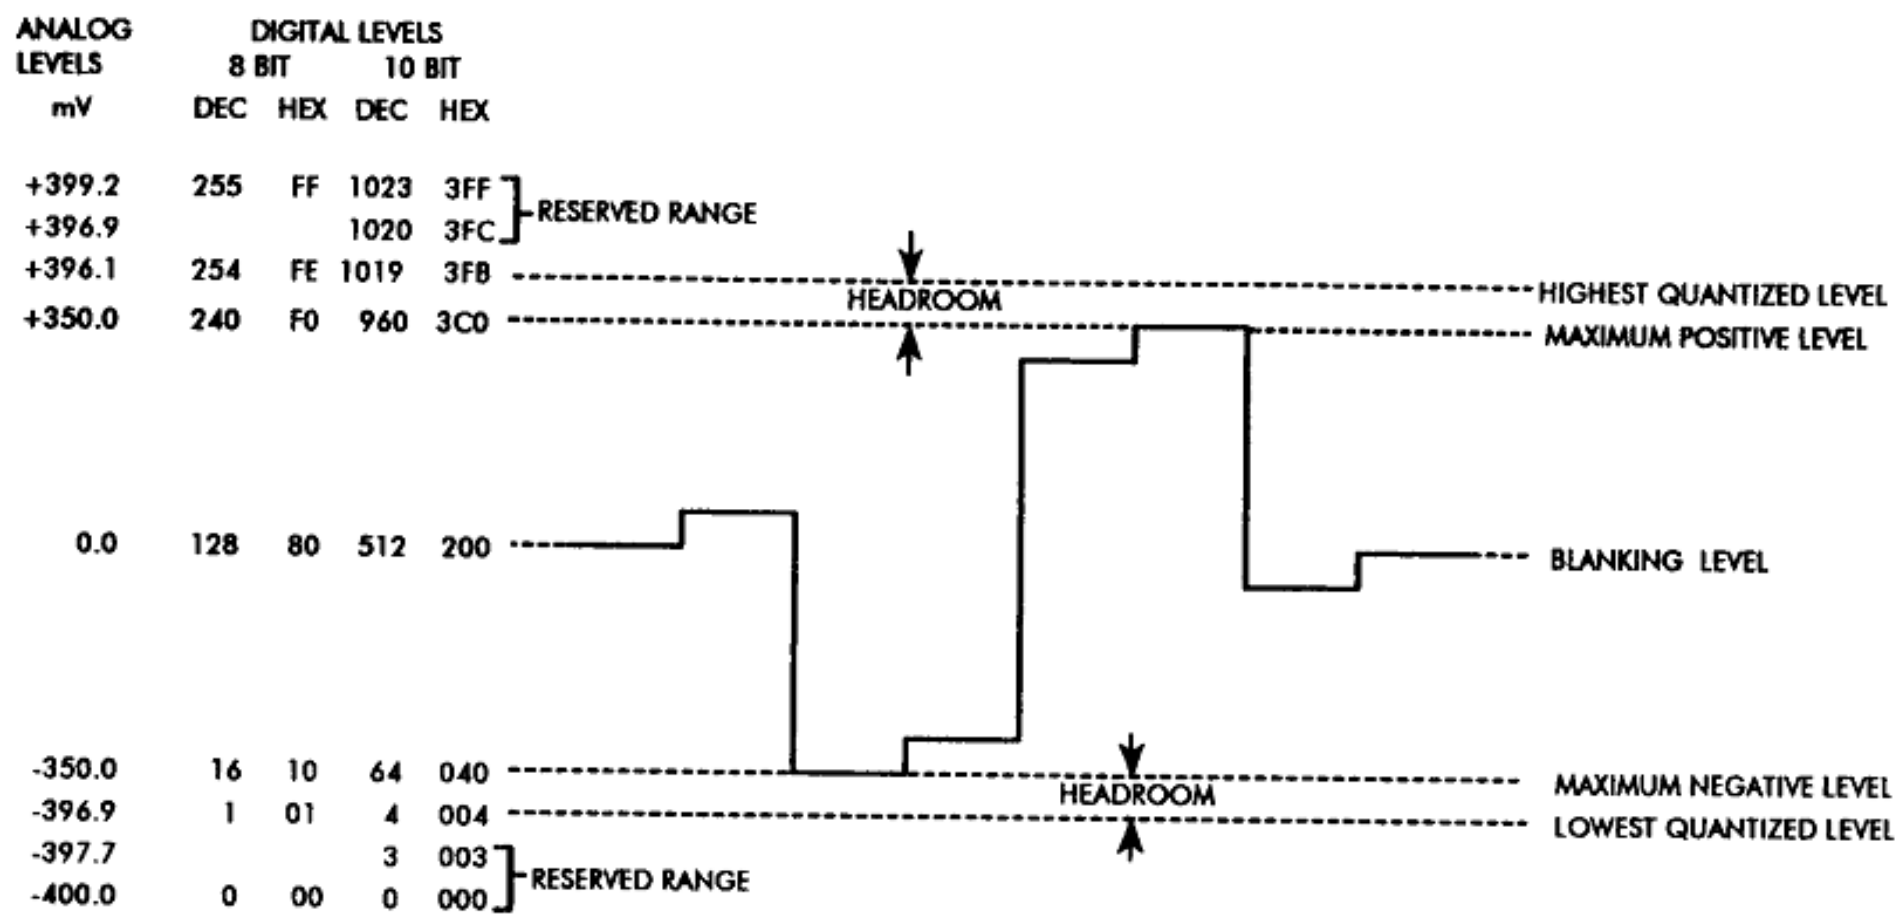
| ANALOG LEVELS mV | DIGITAL LEVELS 8 BIT DEC | 8 BIT HEX | 10 BIT DEC | 10 BIT HEX |
|---|---|---|---|---|
| +399.2 | 255 | FF | 1023 | 3FF |
| +396.9 | | | 1020 | 3FC |
| +396.1 | 254 | FE | 1019 | 3FB |
| +350.0 | 240 | F0 | 960 | 3C0 |
| 0.0 | 128 | 80 | 512 | 200 |
| -350.0 | 16 | 10 | 64 | 040 |
| -396.9 | 1 | 01 | 4 | 004 |
| -397.7 | | | 3 | 003 |
| -400.0 | 0 | 00 | 0 | 000 |

RESERVED RANGE

HEADROOM

HIGHEST QUANTIZED LEVEL

MAXIMUM POSITIVE LEVEL

BLANKING LEVEL

HEADROOM

MAXIMUM NEGATIVE LEVEL

LOWEST QUANTIZED LEVEL

RESERVED RANGE